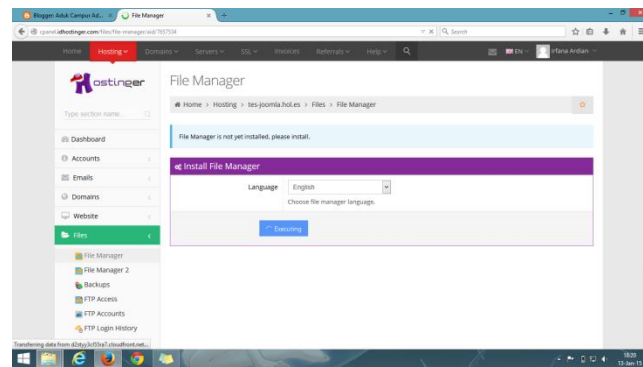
Blogger: Aduk Campur Ad... × File Manager × +

cpanel.idhostinger.com/files/file-manager/aid/765534

Search

Home Hosting Domains Servers SSL Invoices Referrals Help

EN Irfana Ardian

Hostinger

Type section name...

Dashboard

Accounts

Emails

Domains

Website

Files

File Manager

File Manager 2

Backups

FTP Access

FTP Accounts

FTP Login History

File Manager

Home › Hosting › tes-joomla.hol.es › Files › File Manager

File Manager is not yet installed, please install.

Install File Manager

Language English

Choose file manager language.

Executing

Transferring data from d2styy3cl55ra7.cloudfront.net...

18:20
13-Jan-15